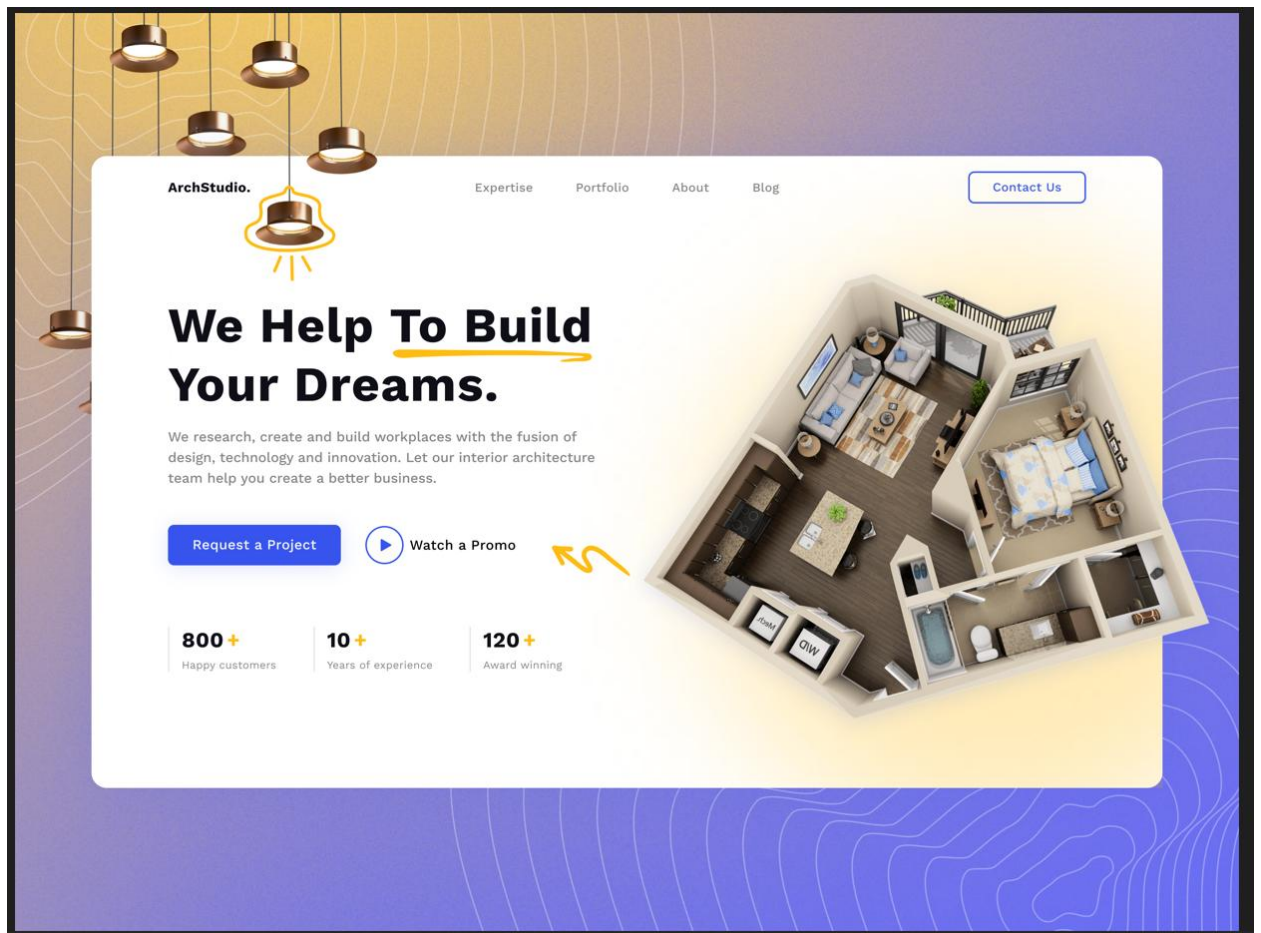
ArchStudio.

Expertise Portfolio About Blog

Contact Us

We Help To Build Your Dreams.

We research, create and build workplaces with the fusion of design, technology and innovation. Let our interior architecture team help you create a better business.

Request a Project

Watch a Promo

800+
Happy customers

10+
Years of experience

120+
Award winning